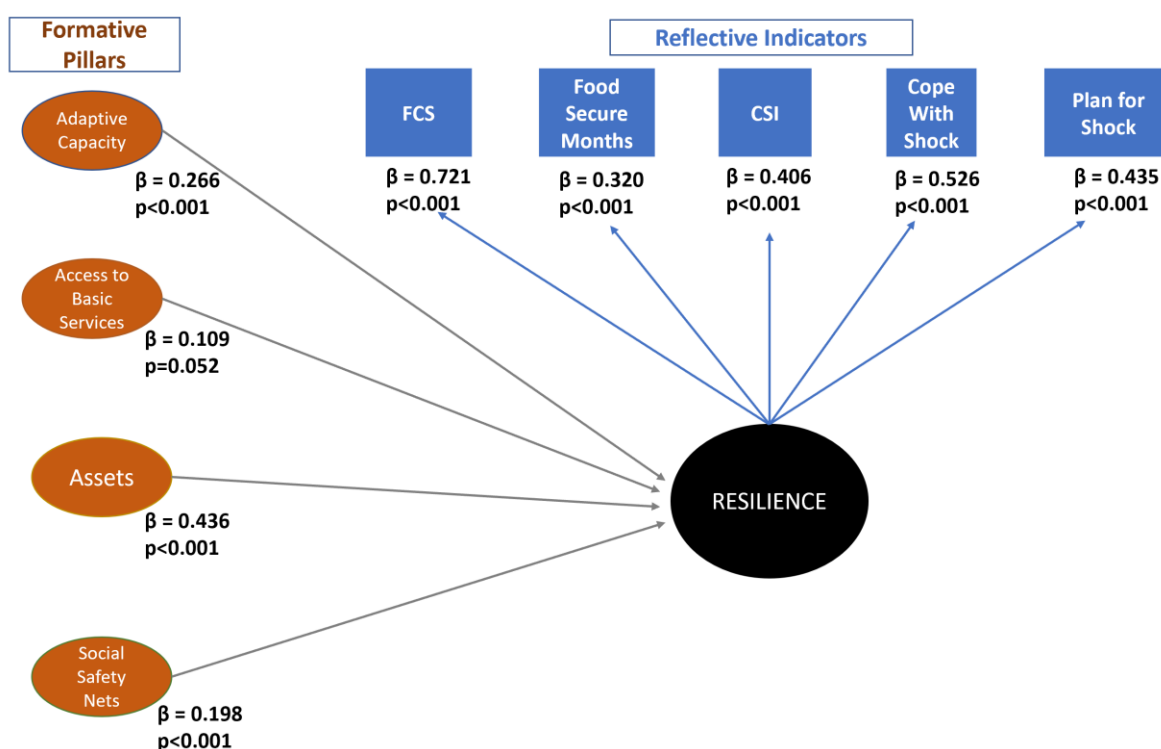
Formative Pillars

Reflective Indicators

FCS
β = 0.721
p<0.001

Food Secure Months
β = 0.320
p<0.001

CSI
β = 0.406
p<0.001

Cope With Shock
β = 0.526
p<0.001

Plan for Shock
β = 0.435
p<0.001

Adaptive Capacity
β = 0.266
p<0.001

Access to Basic Services
β = 0.109
p=0.052

Assets
β = 0.436
p<0.001

Social Safety Nets
β = 0.198
p<0.001

RESILIENCE